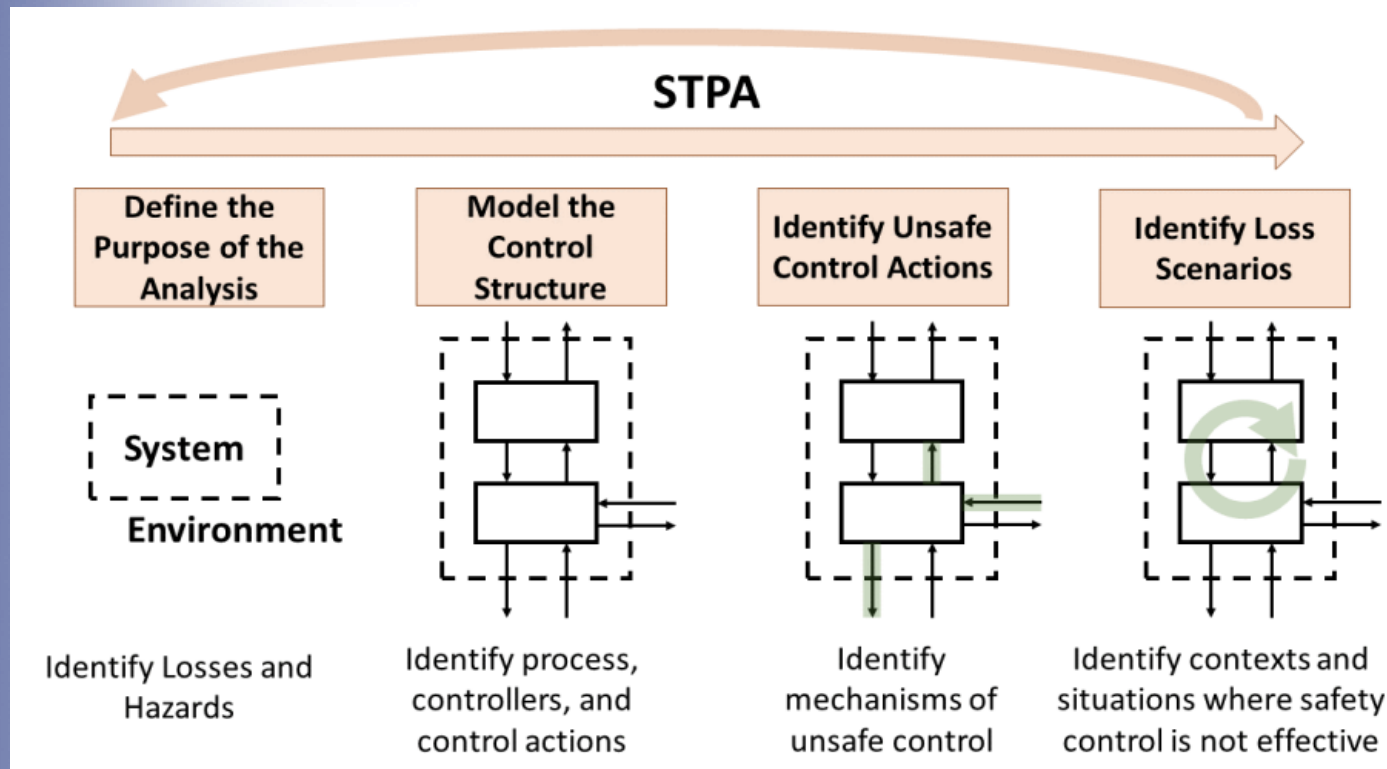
STPA

Define the Purpose of the Analysis

Model the Control Structure

Identify Unsafe Control Actions

Identify Loss Scenarios

System

Environment

Identify Losses and Hazards

Identify process, controllers, and control actions

Identify mechanisms of unsafe control

Identify contexts and situations where safety control is not effective